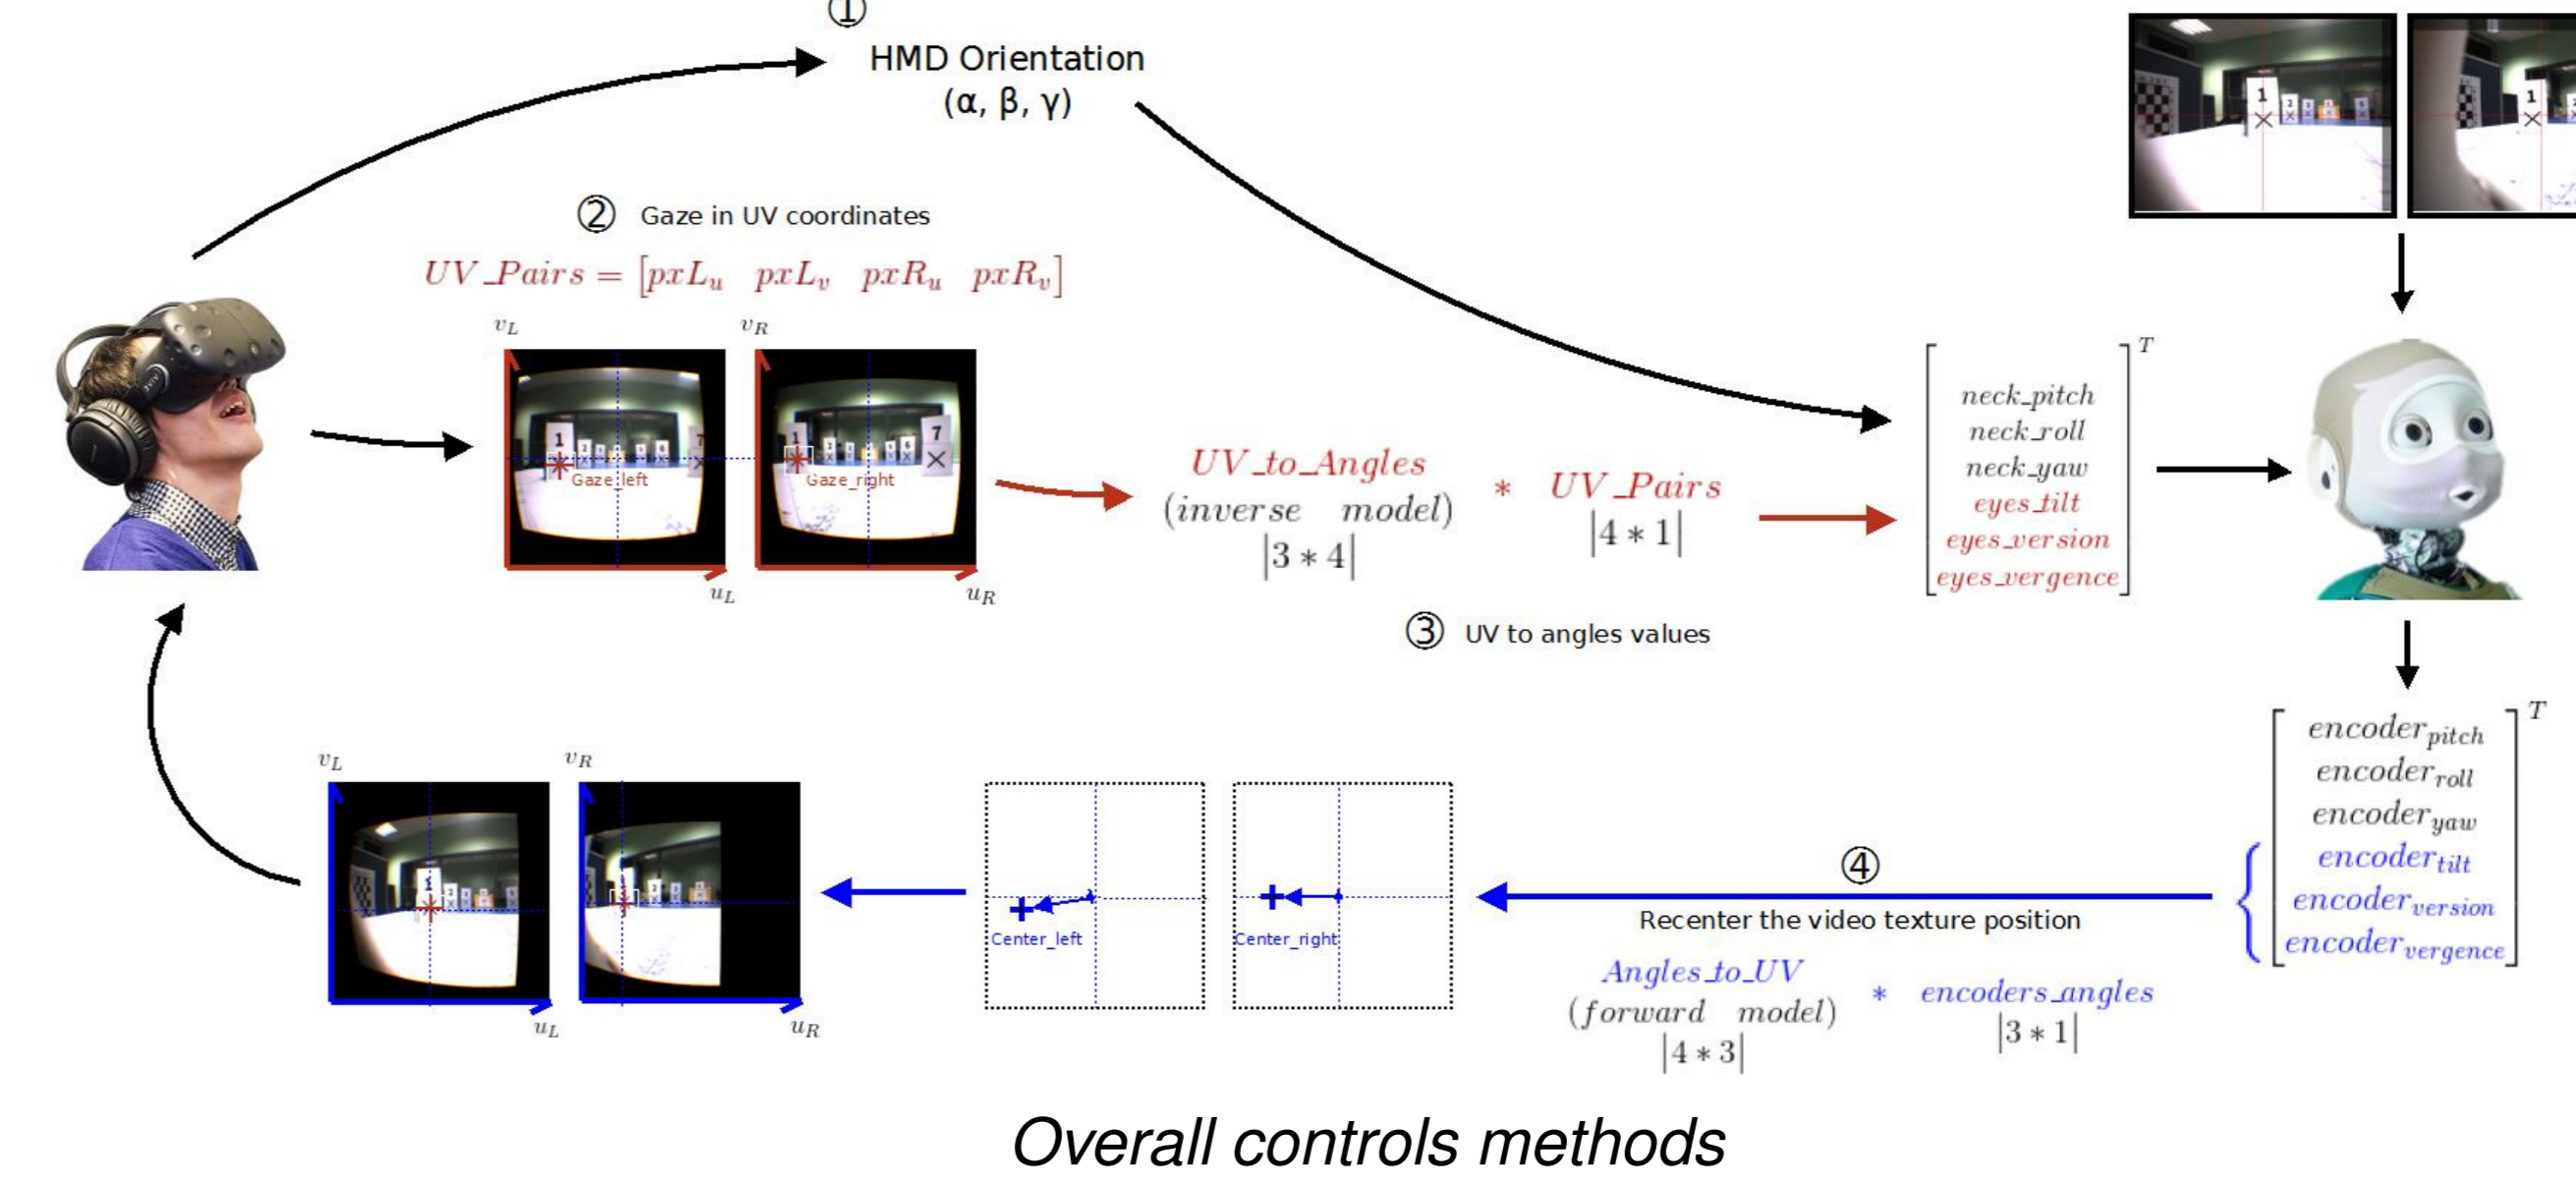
①
HMD Orientation
(α, β, γ)

② Gaze in UV coordinates

$UV\_Pairs = [pxL_u \quad pxL_v \quad pxR_u \quad pxR_v]$

$v_L$ $v_R$

Gaze_left Gaze_right

$u_L$ $u_R$

$UV\_to\_Angles$ $(inverse \quad model)$ $|3*4|$ $*$ $UV\_Pairs$ $|4*1|$

$\begin{bmatrix} neck\_pitch \\ neck\_roll \\ neck\_yaw \\ eyes\_tilt \\ eyes\_version \\ eyes\_vergence \end{bmatrix}^T$

③ UV to angles values

$\begin{bmatrix} encoder_{pitch} \\ encoder_{roll} \\ encoder_{yaw} \\ encoder_{tilt} \\ encoder_{version} \\ encoder_{vergence} \end{bmatrix}^T$

④
Recenter the video texture position

$Angles\_to\_UV$ $(forward \quad model)$ $|4*3|$ $*$ $encoders\_angles$ $|3*1|$

Center_left Center_right

$v_L$ $v_R$

$u_L$ $u_R$

Overall controls methods